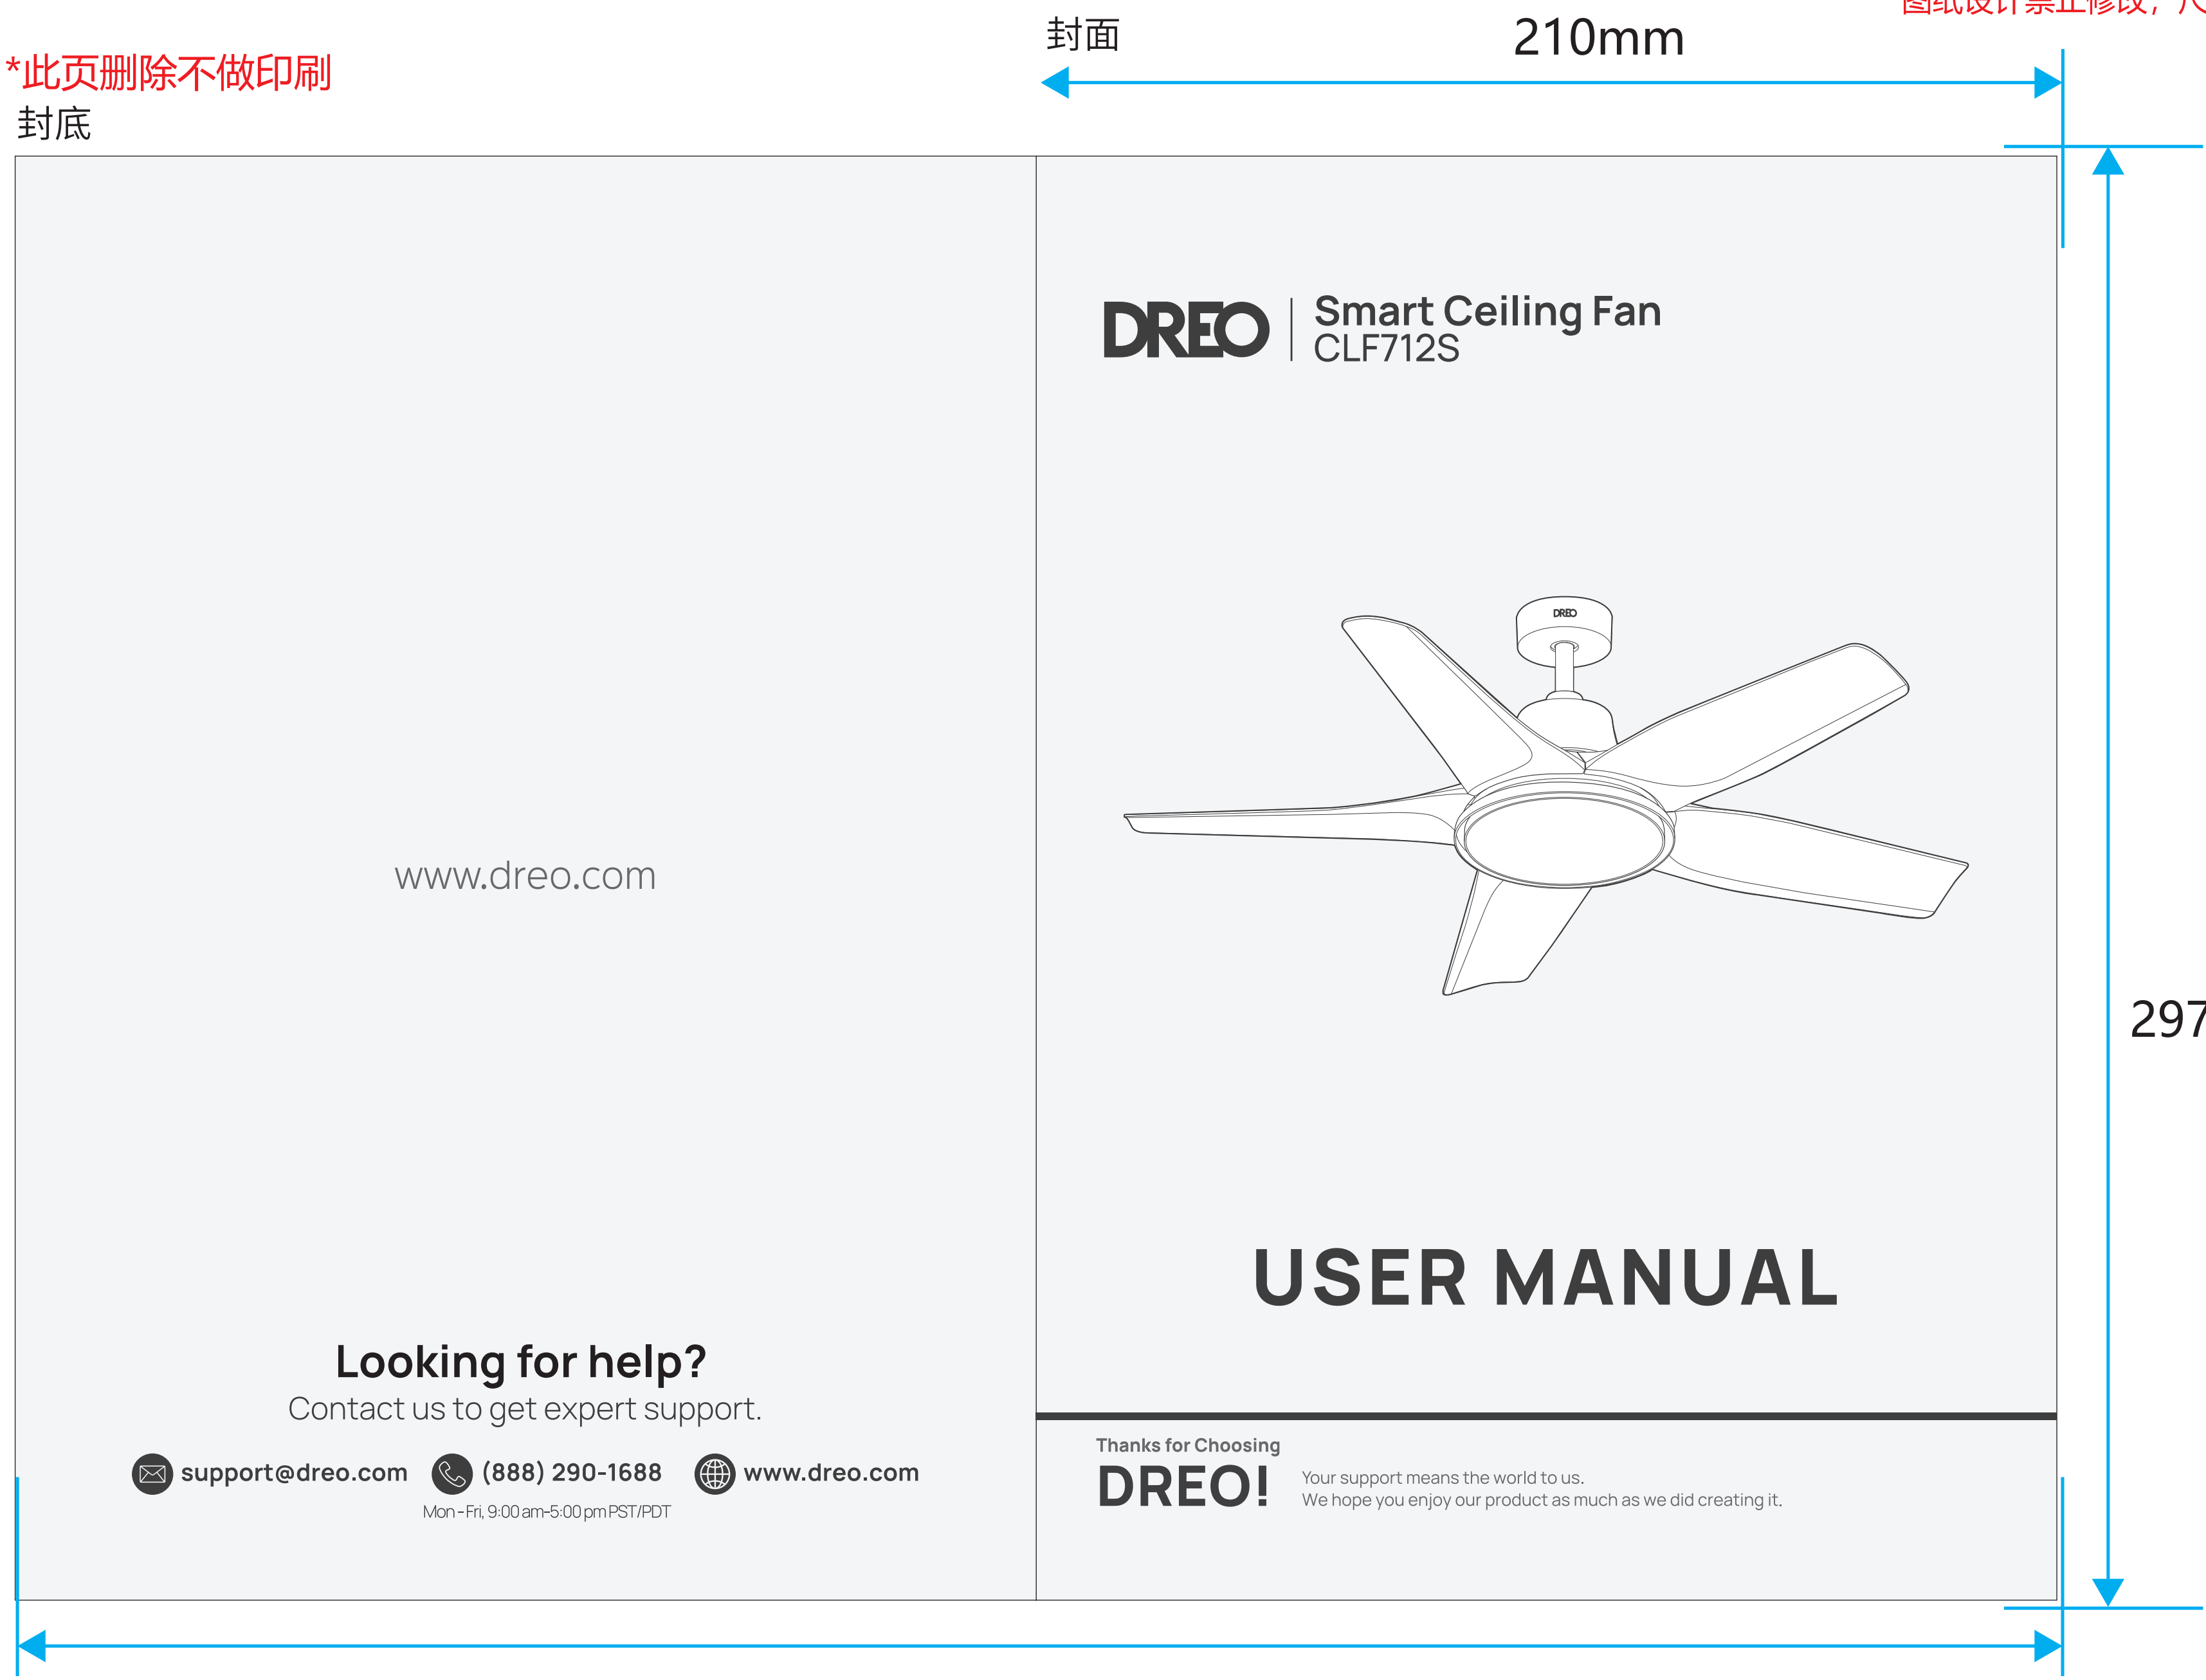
图纸设计禁止修改，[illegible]

*此页删除不做印刷

封底

封面

210mm

297

www.dreo.com

Looking for help?

Contact us to get expert support.

support@dreo.com (888) 290-1688 www.dreo.com

Mon - Fri, 9:00 am-5:00 pm PST/PDT

DREO | Smart Ceiling Fan CLF712S

DREO

USER MANUAL

Thanks for Choosing

DREO!

Your support means the world to us.
We hope you enjoy our product as much as we did creating it.